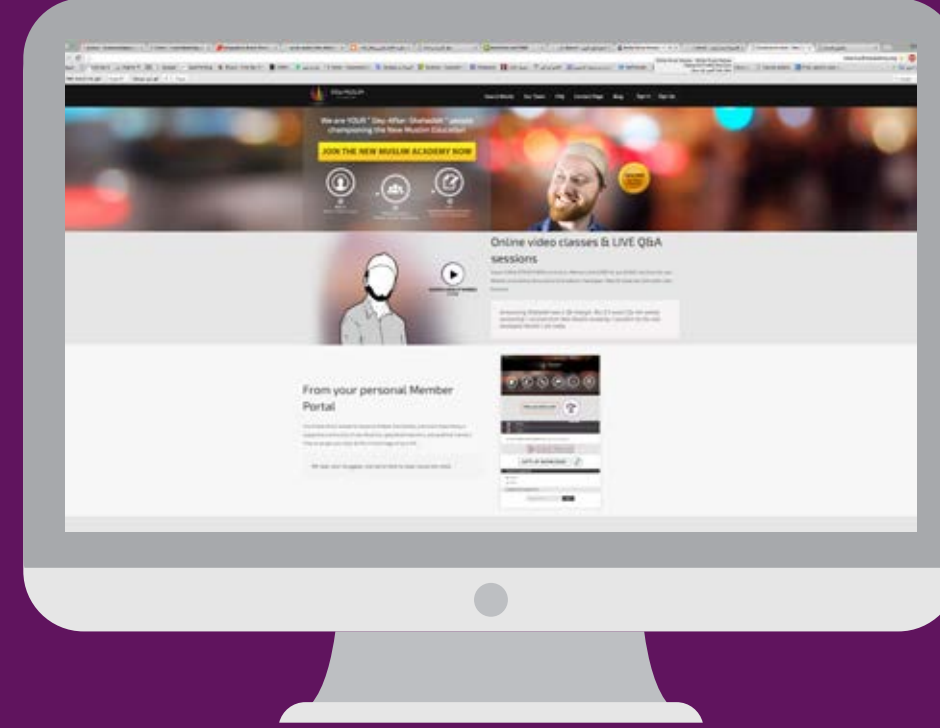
We are YOUR "Day After Shahadah" people championing the New Muslim Education!

JOIN THE NEW MUSLIM ACADEMY NOW

Online video classes & LIVE Q&A sessions

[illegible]

From your personal Member Portal

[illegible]

GIFTS OF KNOWLEDGE